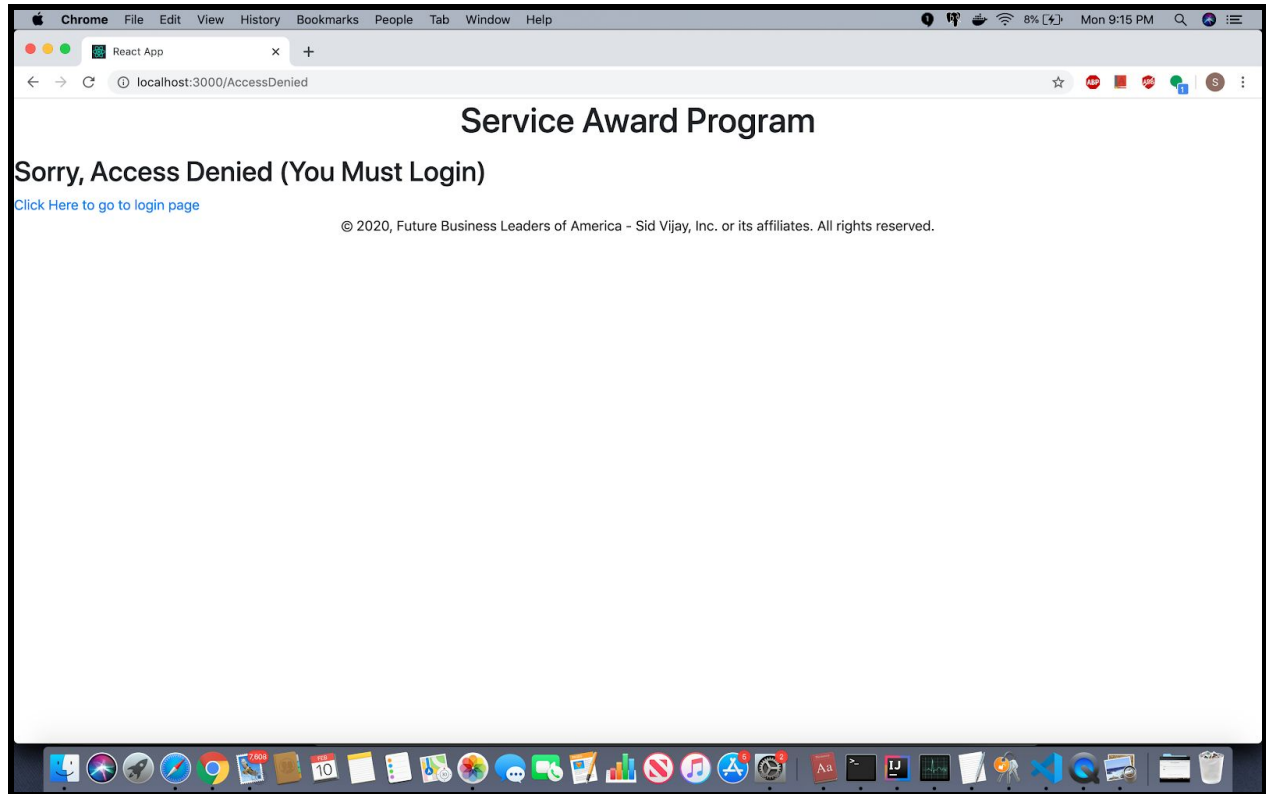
Chrome File Edit View History Bookmarks People Tab Window Help

8% Mon 9:15 PM

React App

localhost:3000/AccessDenied

Service Award Program

Sorry, Access Denied (You Must Login)

Click Here to go to login page

© 2020, Future Business Leaders of America - Sid Vijay, Inc. or its affiliates. All rights reserved.